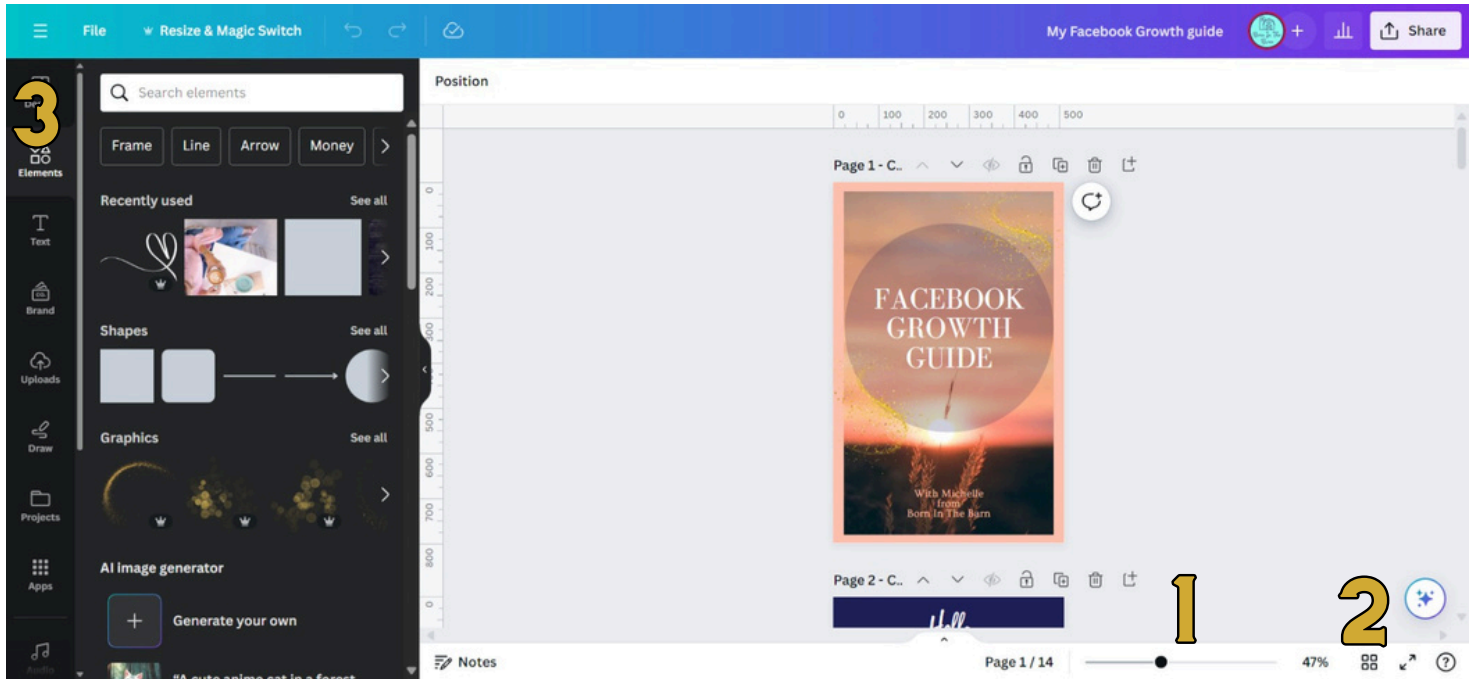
File
Resize & Magic Switch
My Facebook Growth guide
Share

3
Elements
Text
Brand
Uploads
Draw
Projects
Apps
Audio

Search elements
Frame
Line
Arrow
Money
Recently used
See all
Shapes
See all
Graphics
See all
AI image generator
Generate your own
"A cute anime cat in a forest

Position
0 100 200 300 400 500
Page 1 - C..
FACEBOOK GROWTH GUIDE
With Michelle from Born In The Barn
Page 2 - C..
Hello

1
2
Notes
Page 1 / 14
47%